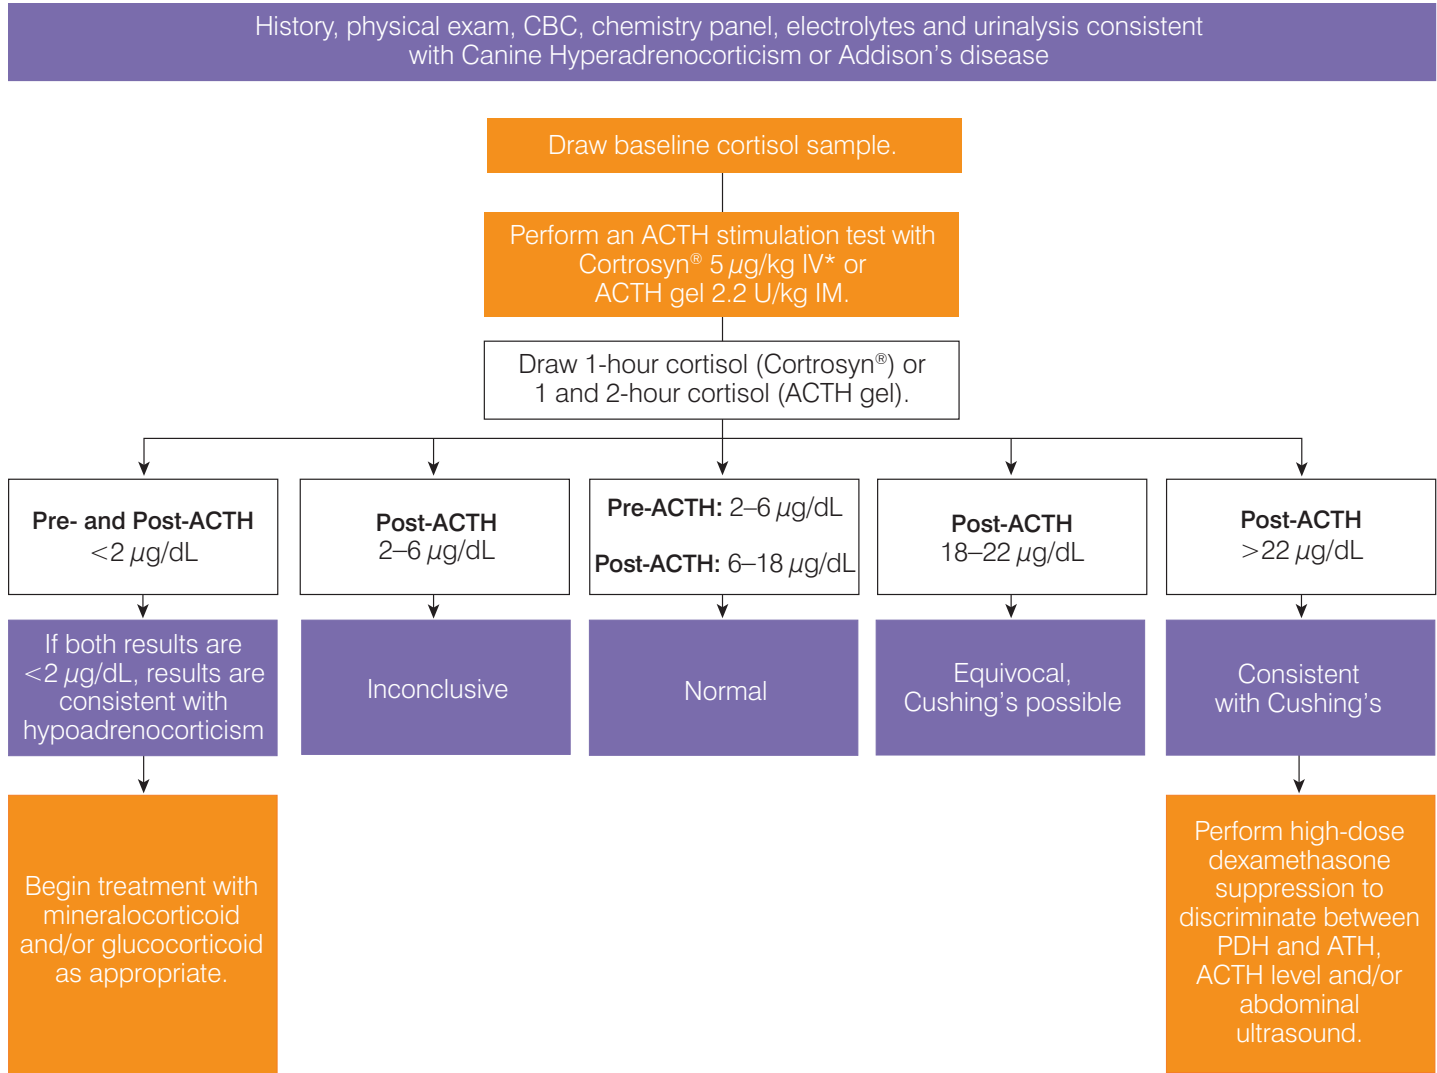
History, physical exam, CBC, chemistry panel, electrolytes and urinalysis consistent with Canine Hyperadrenocorticism or Addison's disease

Draw baseline cortisol sample.

Perform an ACTH stimulation test with Cortrosyn® 5 $\mu$g/kg IV* or ACTH gel 2.2 U/kg IM.

Draw 1-hour cortisol (Cortrosyn®) or 1 and 2-hour cortisol (ACTH gel).

**Pre- and Post-ACTH** <2 $\mu$g/dL

If both results are <2 $\mu$g/dL, results are consistent with hypoadrenocorticism

Begin treatment with mineralocorticoid and/or glucocorticoid as appropriate.

**Post-ACTH** 2–6 $\mu$g/dL

Inconclusive

**Pre-ACTH:** 2–6 $\mu$g/dL

**Post-ACTH:** 6–18 $\mu$g/dL

Normal

**Post-ACTH** 18–22 $\mu$g/dL

Equivocal, Cushing's possible

**Post-ACTH** >22 $\mu$g/dL

Consistent with Cushing's

Perform high-dose dexamethasone suppression to discriminate between PDH and ATH, ACTH level and/or abdominal ultrasound.